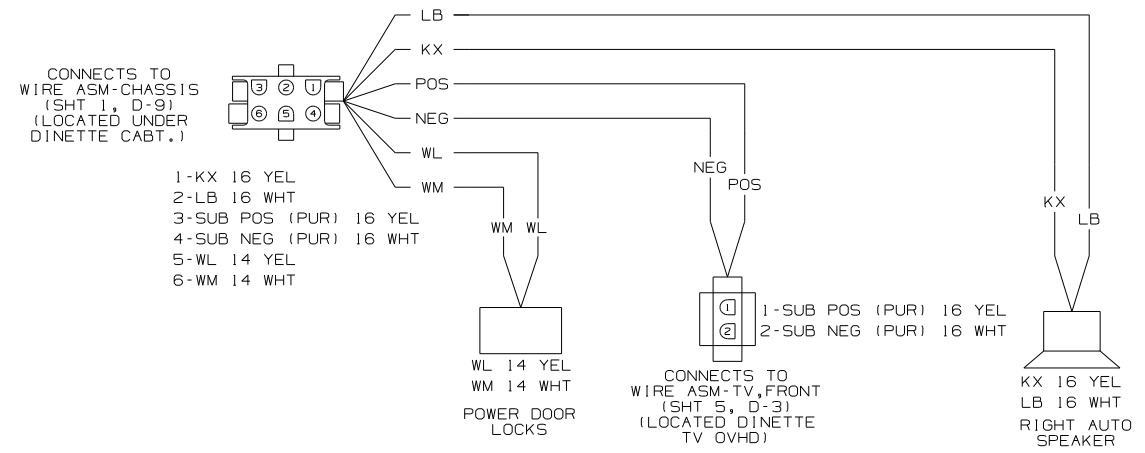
CONNECTS TO
WIRE ASM-CHASSIS
(SHT 1, D-9)
(LOCATED UNDER
DINETTE CABT.)

3 2 1
6 5 4

LB
KX
POS
NEG
WL
WM

1-KX 16 YEL
2-LB 16 WHT
3-SUB POS (PUR) 16 YEL
4-SUB NEG (PUR) 16 WHT
5-WL 14 YEL
6-WM 14 WHT

WM WL

WL 14 YEL
WM 14 WHT

POWER DOOR
LOCKS

NEG POS

1
2

1-SUB POS (PUR) 16 YEL
2-SUB NEG (PUR) 16 WHT

CONNECTS TO
WIRE ASM-TV,FRONT
(SHT 5, D-3)
(LOCATED DINETTE
TV OVHD)

KX LB

KX 16 YEL
LB 16 WHT

RIGHT AUTO
SPEAKER